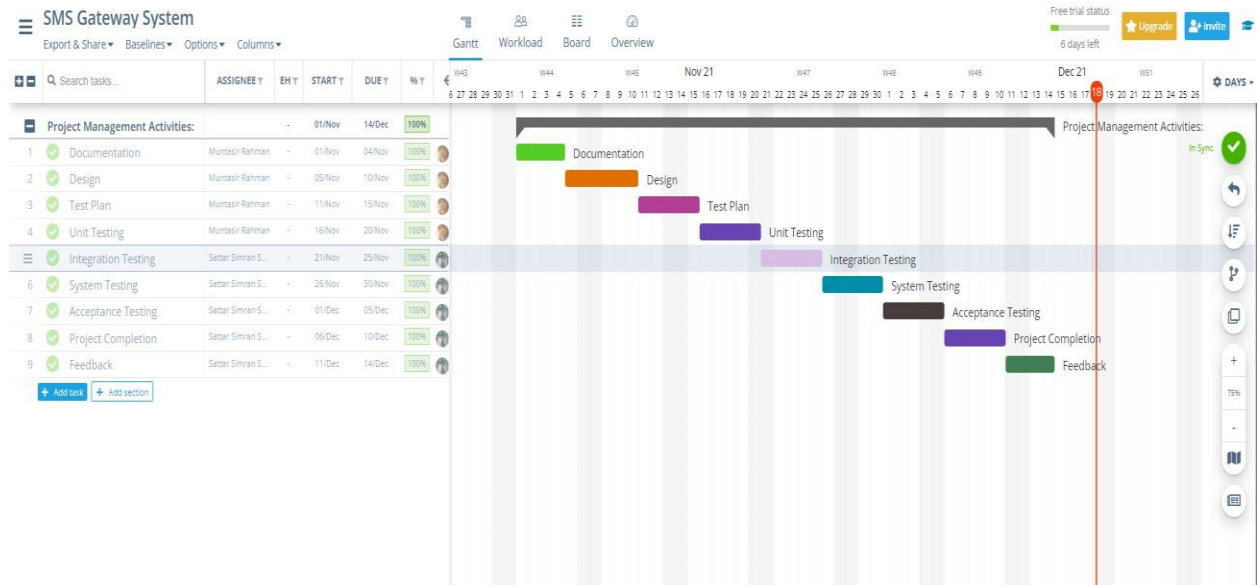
SMS Gateway System
Export & Share ▾ Baselines ▾ Options ▾ Columns ▾

Gantt Workload Board Overview

Free trial status
6 days left
Upgrade Invite

Search tasks...

| | ASSIGNEE | EH | START | DUE | % |
|---|---|---|---|---|---|
| Project Management Activities: | | - | 01/Nov | 14/Dec | 100% |
| 1 Documentation | Muntasir Rahman | - | 01/Nov | 04/Nov | 100% |
| 2 Design | Muntasir Rahman | - | 05/Nov | 10/Nov | 100% |
| 3 Test Plan | Muntasir Rahman | - | 11/Nov | 15/Nov | 100% |
| 4 Unit Testing | Muntasir Rahman | - | 16/Nov | 20/Nov | 100% |
| Integration Testing | Sattar Simran S... | - | 21/Nov | 25/Nov | 100% |
| 6 System Testing | Sattar Simran S... | - | 26/Nov | 30/Nov | 100% |
| 7 Acceptance Testing | Sattar Simran S... | - | 01/Dec | 05/Dec | 100% |
| 8 Project Completion | Sattar Simran S... | - | 06/Dec | 10/Dec | 100% |
| 9 Feedback | Sattar Simran S... | - | 11/Dec | 14/Dec | 100% |

+ Add task + Add section

W43 W44 W45 Nov 21 W47 W48 W49 Dec 21 W51
6 27 28 29 30 31 1 2 3 4 5 6 7 8 9 10 11 12 13 14 15 16 17 18 19 20 21 22 23 24 25 26 27 28 29 30 1 2 3 4 5 6 7 8 9 10 11 12 13 14 15 16 17 18 19 20 21 22 23 24 25 26

DAYS ▾

Project Management Activities:
Documentation
Design
Test Plan
Unit Testing
Integration Testing
System Testing
Acceptance Testing
Project Completion
Feedback

In Sync
+
75%
-